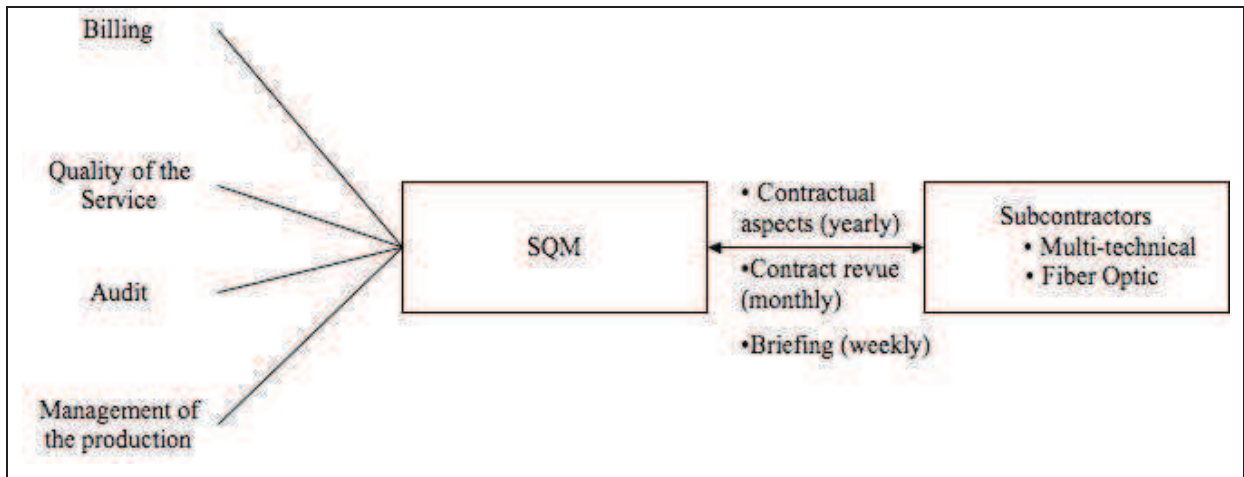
Billing

Quality of the Service

Audit

Management of the production

SQM

• Contractual aspects (yearly)

•Contract revue (monthly)

•Briefing (weekly)

Subcontractors
• Multi-technical
• Fiber Optic